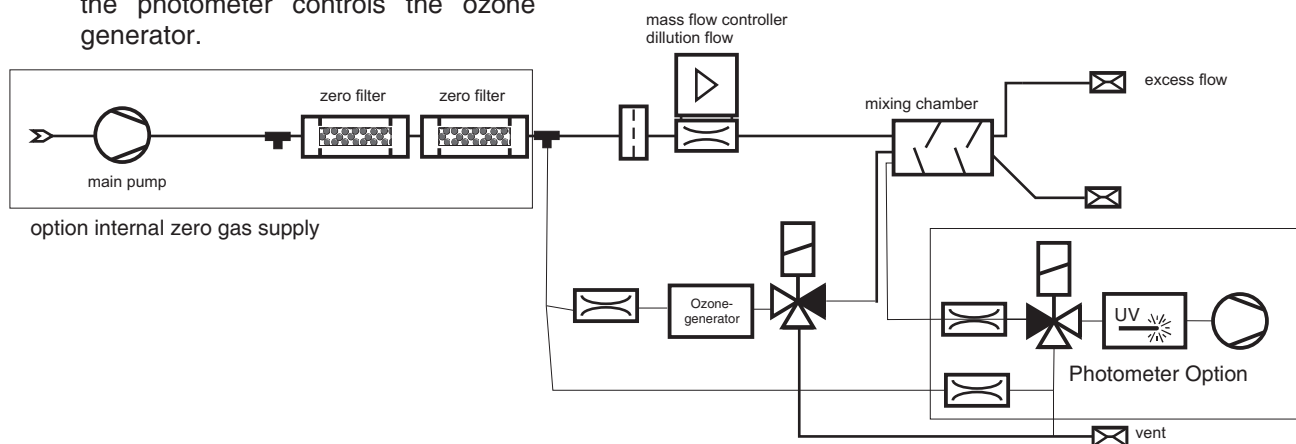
the photometer controls the ozone generator.

mass flow controller dillution flow

excess flow

mixing chamber

zero filter

zero filter

main pump

option internal zero gas supply

Ozone-generator

UV

Photometer Option

vent